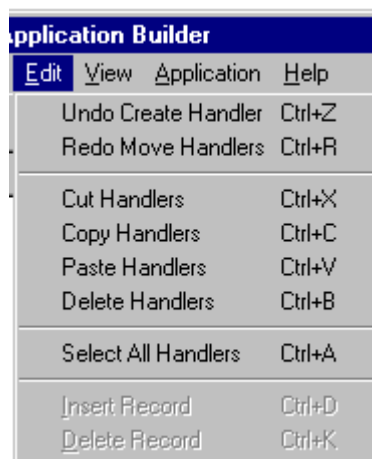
pplication Builder

Edit View Application Help

Undo Create Handler Ctrl+Z
Redo Move Handlers Ctrl+R

Cut Handlers Ctrl+X
Copy Handlers Ctrl+C
Paste Handlers Ctrl+V
Delete Handlers Ctrl+B

Select All Handlers Ctrl+A

Insert Record Ctrl+D
Delete Record Ctrl+K